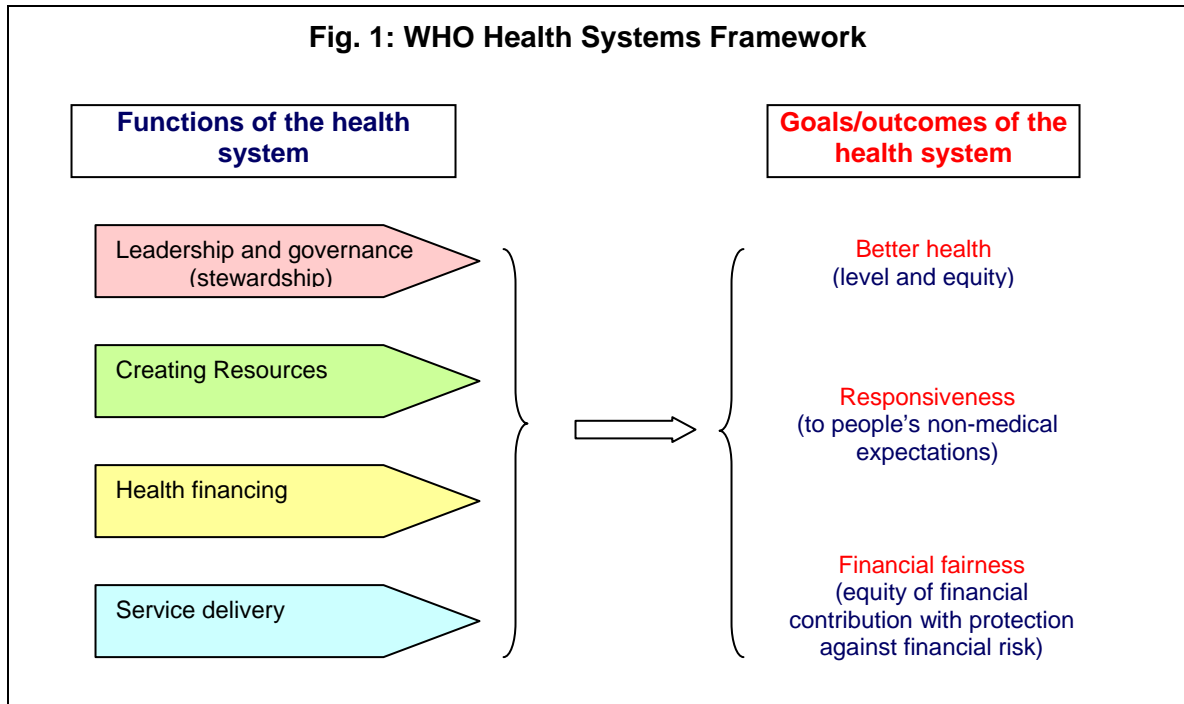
Fig. 1: WHO Health Systems Framework

Functions of the health system

Goals/outcomes of the health system

Leadership and governance (stewardship)

Creating Resources

Health financing

Service delivery

Better health
(level and equity)

Responsiveness
(to people's non-medical expectations)

Financial fairness
(equity of financial contribution with protection against financial risk)